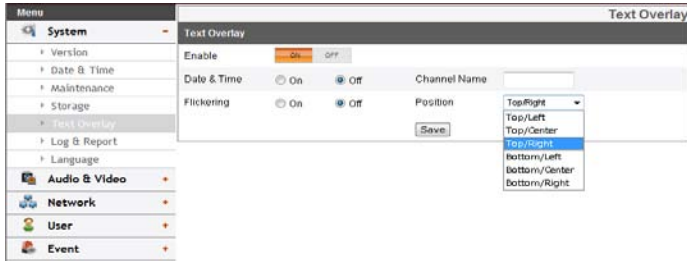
Menu
System -
Version
Date & Time
Maintenance
Storage
Text Overlay
Log & Report
Language
Audio & Video +
Network +
User +
Event +

Text Overlay

Text Overlay
Enable ON OFF
Date & Time On Off
Channel Name
Flickering On Off
Position Top/Right
Top/Left
Top/Center
Top/Right
Bottom/Left
Bottom/Center
Bottom/Right
Save